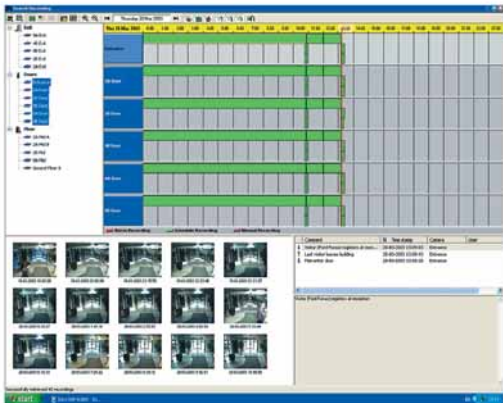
Search Recording

Thursday 20 Nov 2003

Thu 20 Mar 2003

Entrance

Visitor (Fork/Focus) registers at reception
Last visitor leaves building
Reception door

Entrance
Entrance
Entrance

Note: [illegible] registers at reception

Start